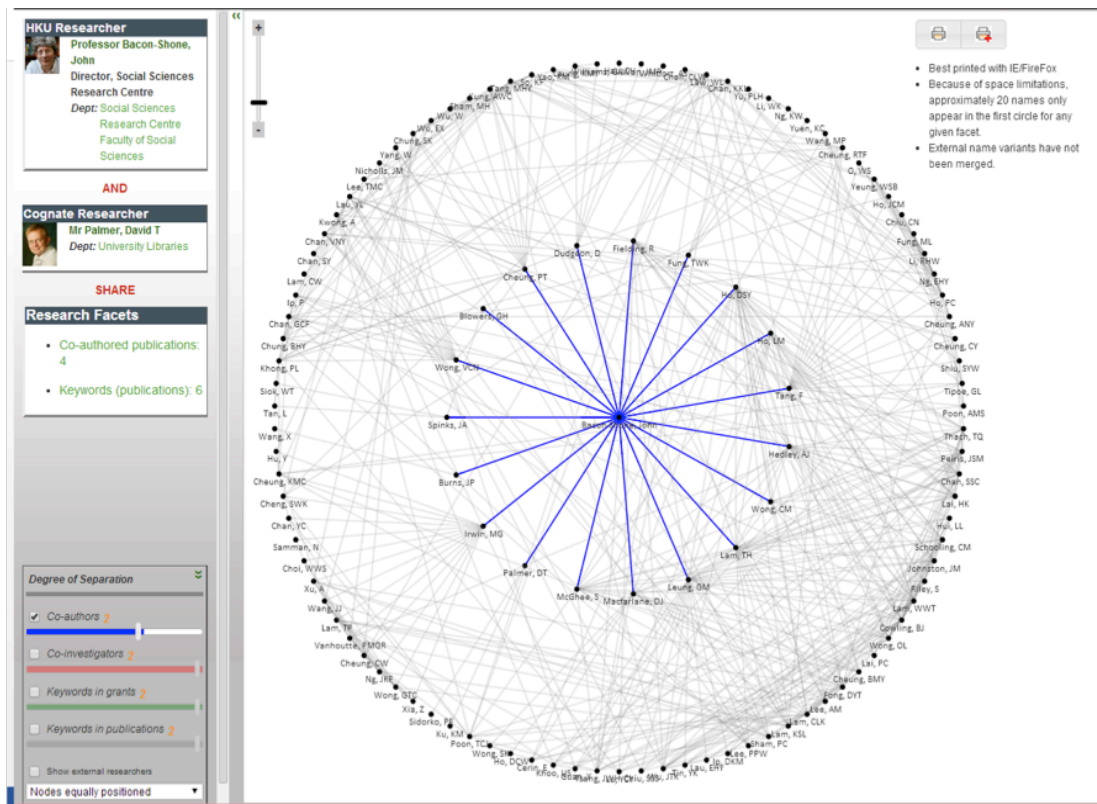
HKU Researcher

Professor Bacon-Shone, John

Director, Social Sciences Research Centre

Dept: Social Sciences Research Centre Faculty of Social Sciences

AND

Cognate Researcher

Mr Palmer, David T

Dept: University Libraries

SHARE

Research Facets

- Co-authored publications: 4
- Keywords (publications): 6

Degree of Separation

Co-authors ?

Co-investigators ?

Keywords in grants ?

Keywords in publications ?

Show external researchers

Nodes equally positioned

+

-

- Best printed with IE/FireFox
- Because of space limitations, approximately 20 names only appear in the first circle for any given facet.
- External name variants have not been merged.

Bacon-Shone, John

Dudgeon, D

Fielding, R

Cheung, PT

Fung, TWK

Ho, DSY

Blowers, GH

Ho, LM

Wong, VCN

Tang, F

Spinks, JA

Hedley, AJ

Burns, JP

Wong, CM

Irwin, MG

Lam, TH

Palmer, DT

Leung, GM

McGhee, S

Macfarlane, DJ

Chan, KKL

Yu, PLH

Li, WK

Ng, KW

Yuen, KC

Wang, MP

Cheung, RTF

O, WS

Yeung, WSB

Ho, JCM

Chiu, CN

Fung, ML

Li, RHW

Ng, EHY

Ho, PC

Cheung, ANY

Cheung, CY

Shiu, SYW

Tipoe, GL

Poon, AMS

Thach, TQ

Peiris, JSM

Chan, SSC

Lai, HK

Hui, LL

Schooling, CM

Johnston, JM

Filley, S

Lam, WWT

Cowling, BJ

Wong, OL

Lai, PC

Cheung, BMY

Fong, DYT

Lee, AM

Lam, CLK

Lam, KSL

Sham, PC

Lee, PPW

Ip, DKM

Lau, EHY

Lin, YK

Chiu, SSS

Wong, CH

Cheng, JW

Khoo, US

Cerin, E

Ho, DCW

Wong, SH

Poon, TC

Ku, KM

Sidorko, PE

Xia, Z

Wong, GTC

Ng, JRE

Cheung, CW

Vanhoutte, PMGR

Lam, TP

Wang, JJ

Xu, A

Choi, WWS

Samman, N

Chan, YC

Cheng, SWK

Cheung, KMC

Hu, Y

Wang, X

Tan, L

Siok, WT

Khong, PL

Chung, RHY

Chan, GCF

Ip, P

Lam, CW

Chan, SY

Chan, VNY

Kwong, A

Lau, YL

Lee, TMC

Nicholls, JM

Yang, W

Chung, SK

Wu, EX

Wu, W

Lam, MH

Tang, AWC

Fung, MHY